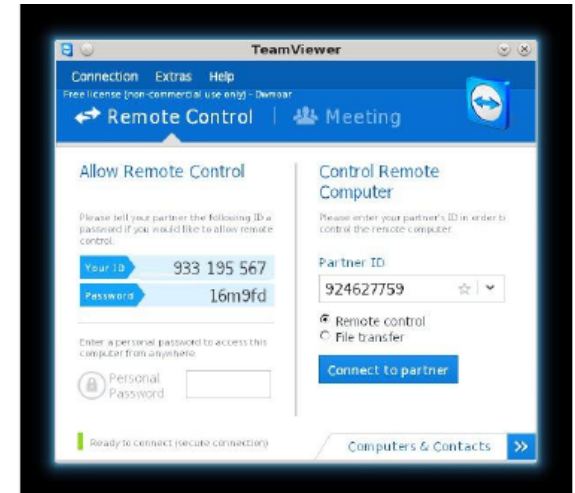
TeamViewer

Connection Extras Help

Free license (non-commercial use only) - Dwmoar

Remote Control | Meeting

Allow Remote Control

Please tell your partner the following ID a password if you would like to allow remote control.

Your ID 933 195 567

Password 16m9fd

Enter a personal password to access this computer from anywhere.

Personal Password

Ready to connect (secure connection)

Control Remote Computer

Please enter your partner's ID in order to control the remote computer.

Partner ID

924627759

Remote control

File transfer

Connect to partner

Computers & Contacts »